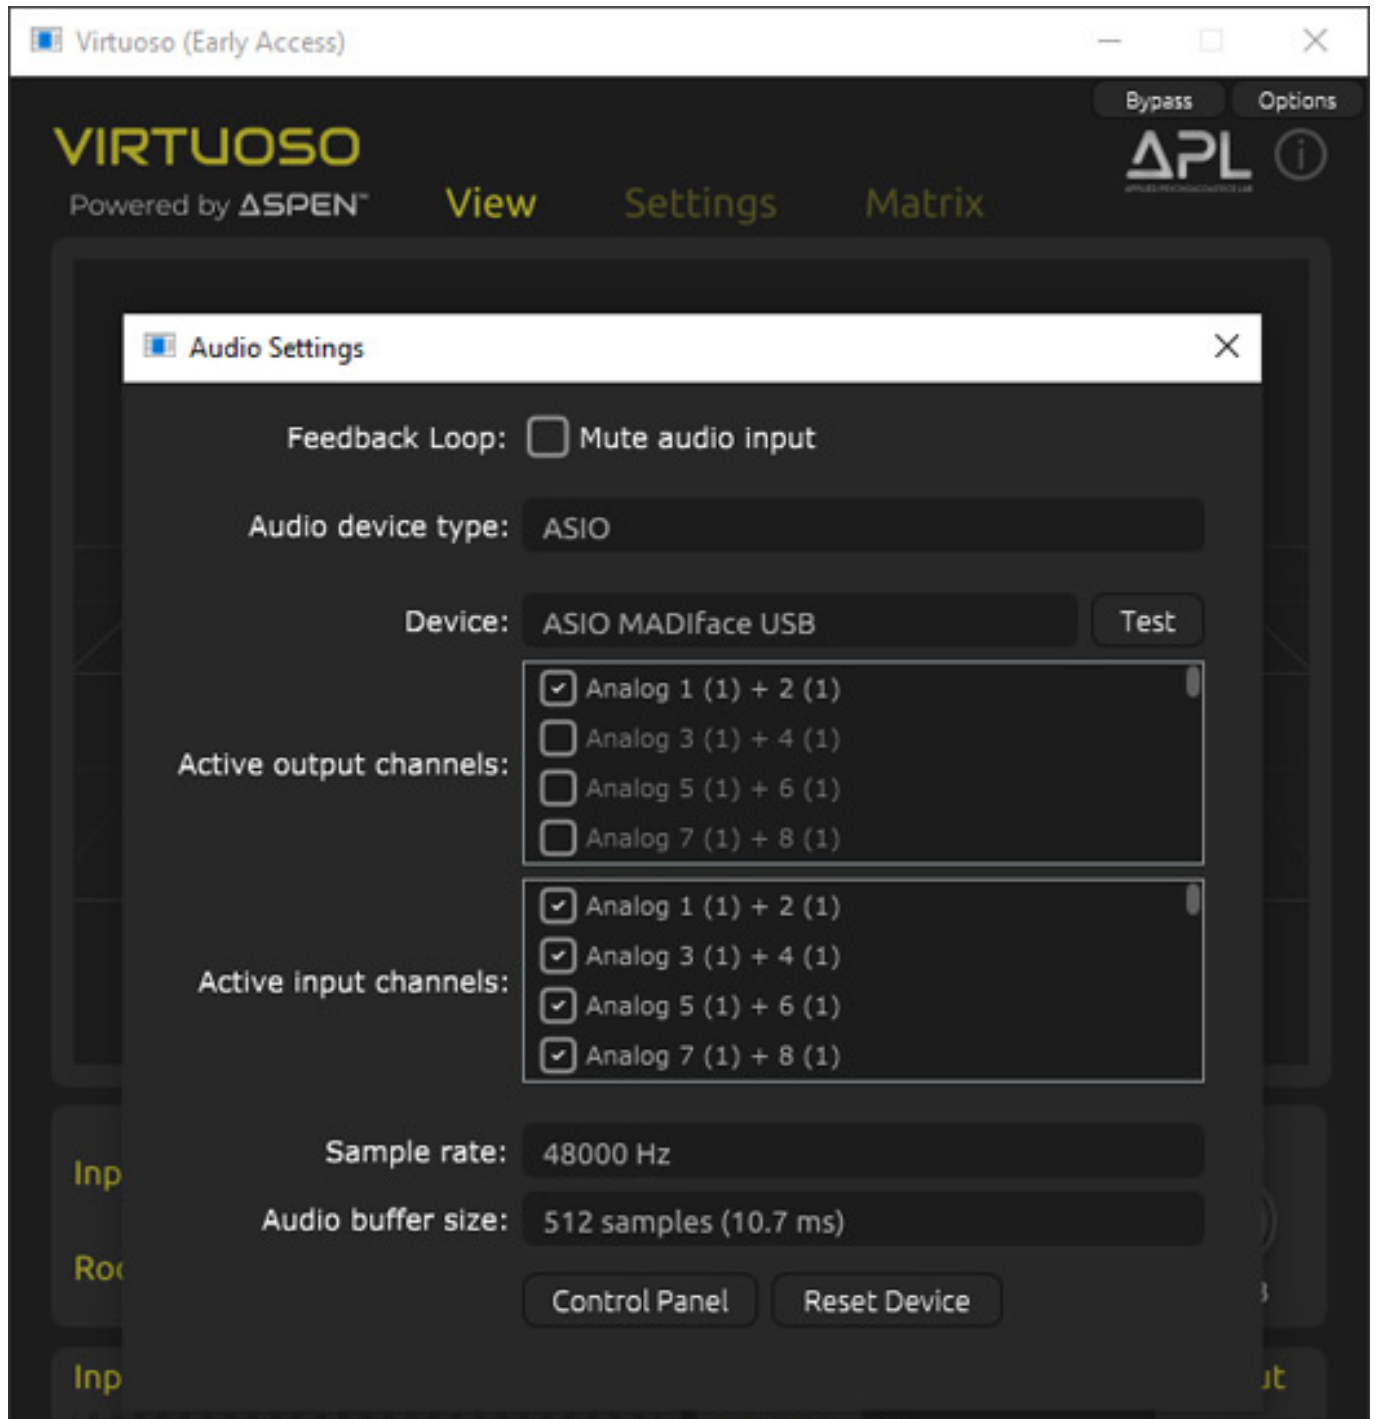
Virtuoso (Early Access)

Bypass Options

VIRTUOSO
Powered by ASPEN™

View Settings Matrix

APL

Audio Settings

Feedback Loop: Mute audio input

Audio device type: ASIO

Device: ASIO MADIface USB Test

Active output channels:
Analog 1 (1) + 2 (1)
Analog 3 (1) + 4 (1)
Analog 5 (1) + 6 (1)
Analog 7 (1) + 8 (1)

Active input channels:
Analog 1 (1) + 2 (1)
Analog 3 (1) + 4 (1)
Analog 5 (1) + 6 (1)
Analog 7 (1) + 8 (1)

Sample rate: 48000 Hz

Audio buffer size: 512 samples (10.7 ms)

Control Panel Reset Device

Inp
Ro
Inp
ut